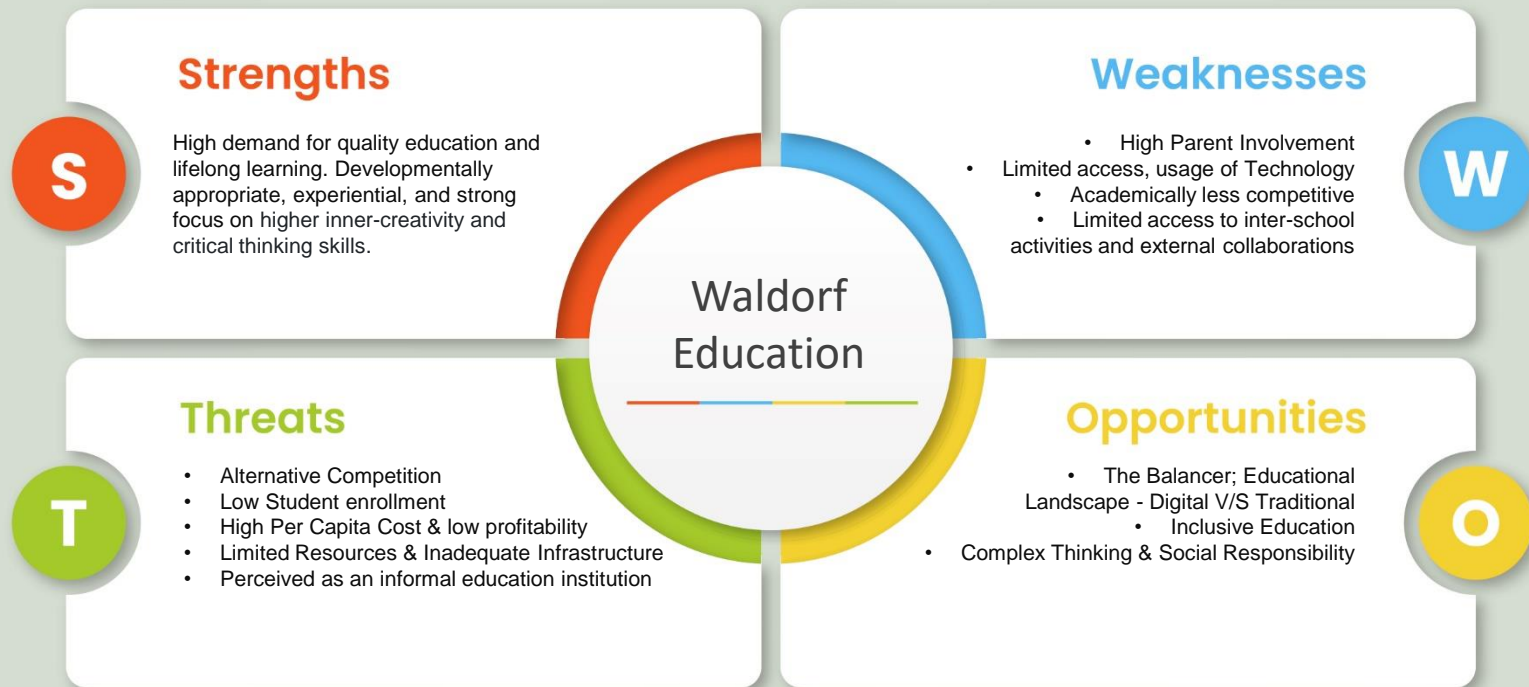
S

Strengths

High demand for quality education and lifelong learning. Developmentally appropriate, experiential, and strong focus on higher inner-creativity and critical thinking skills.

Weaknesses

W

- High Parent Involvement
- Limited access, usage of Technology
- Academically less competitive
- Limited access to inter-school activities and external collaborations

Waldorf Education

T

Threats

- Alternative Competition
- Low Student enrollment
- High Per Capita Cost & low profitability
- Limited Resources & Inadequate Infrastructure
- Perceived as an informal education institution

Opportunities

O

- The Balancer; Educational Landscape - Digital V/S Traditional
- Inclusive Education
- Complex Thinking & Social Responsibility